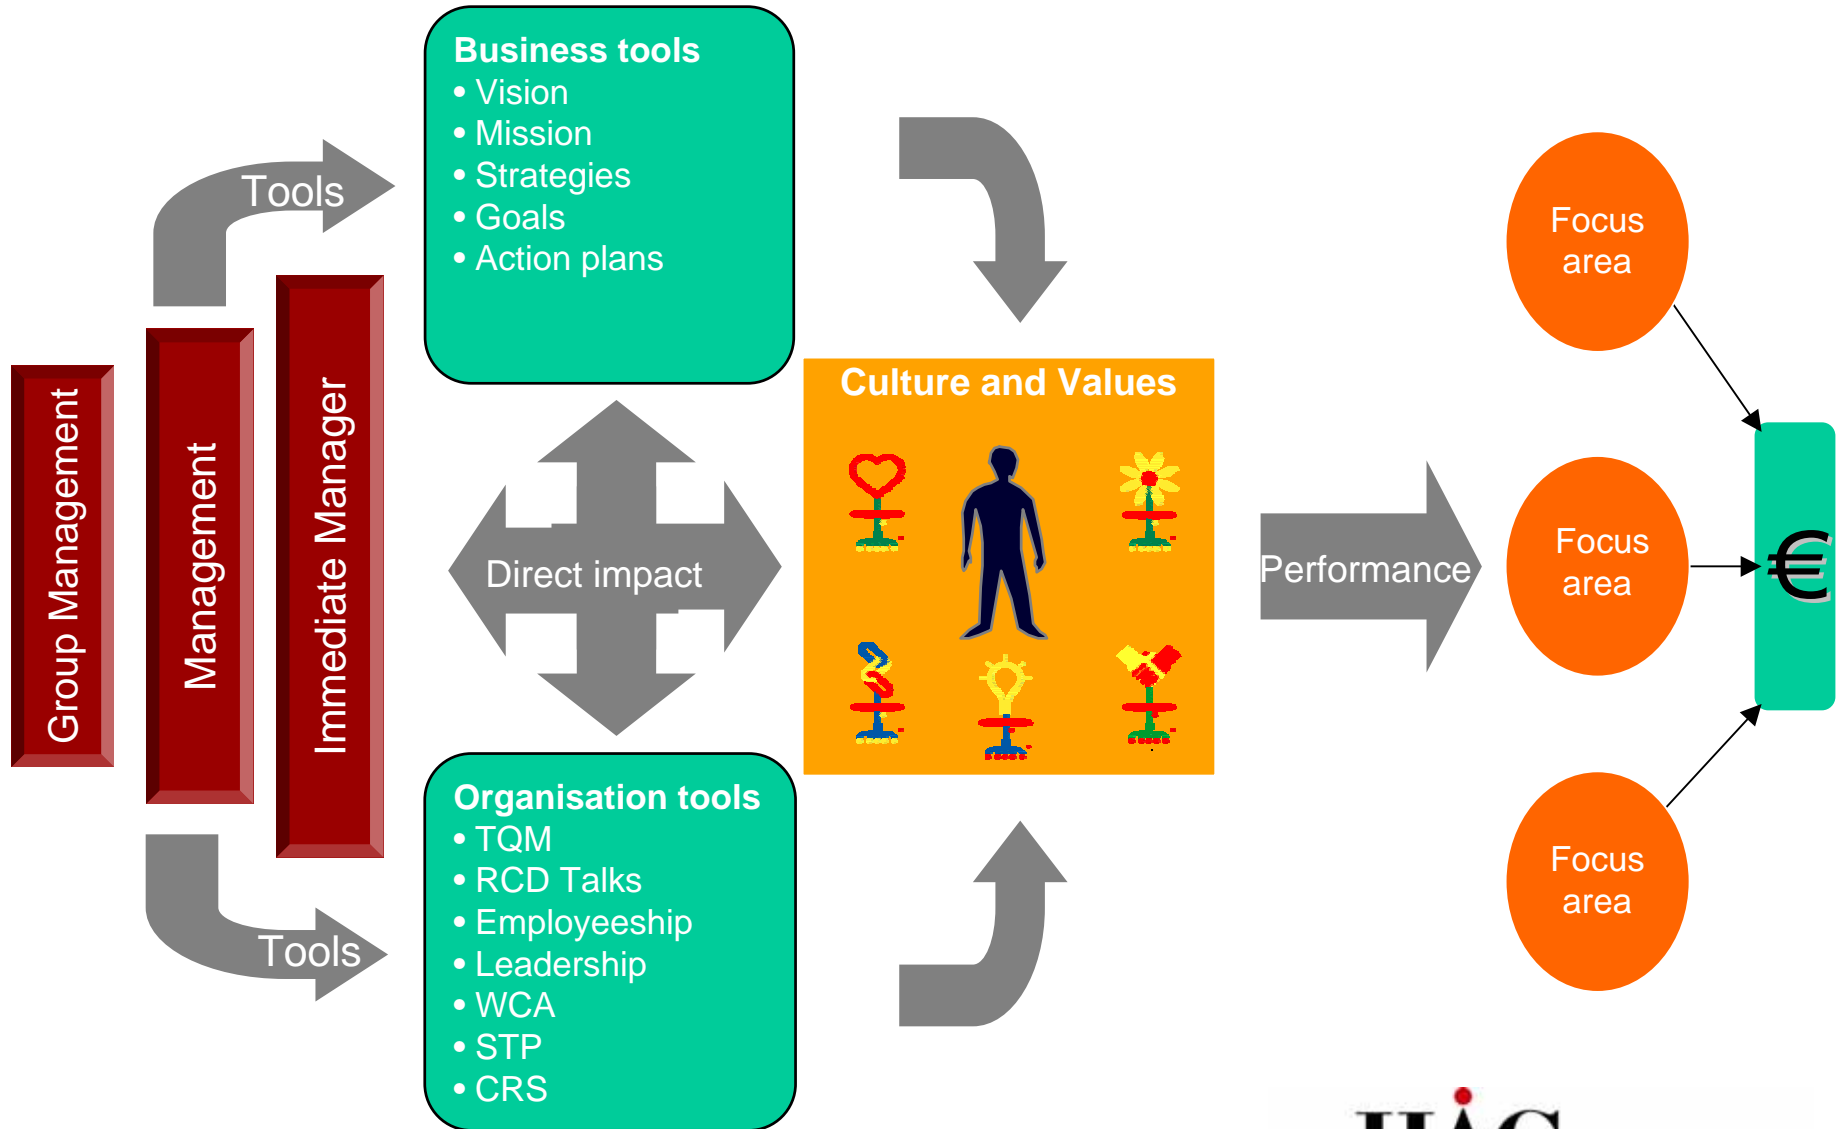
Group Management

Management

Immediate Manager

Tools

Business tools
• Vision
• Mission
• Strategies
• Goals
• Action plans

Direct impact

Tools

Organisation tools
• TQM
• RCD Talks
• Employeeship
• Leadership
• WCA
• STP
• CRS

Culture and Values

Performance

Focus area

Focus area

Focus area

€

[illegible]